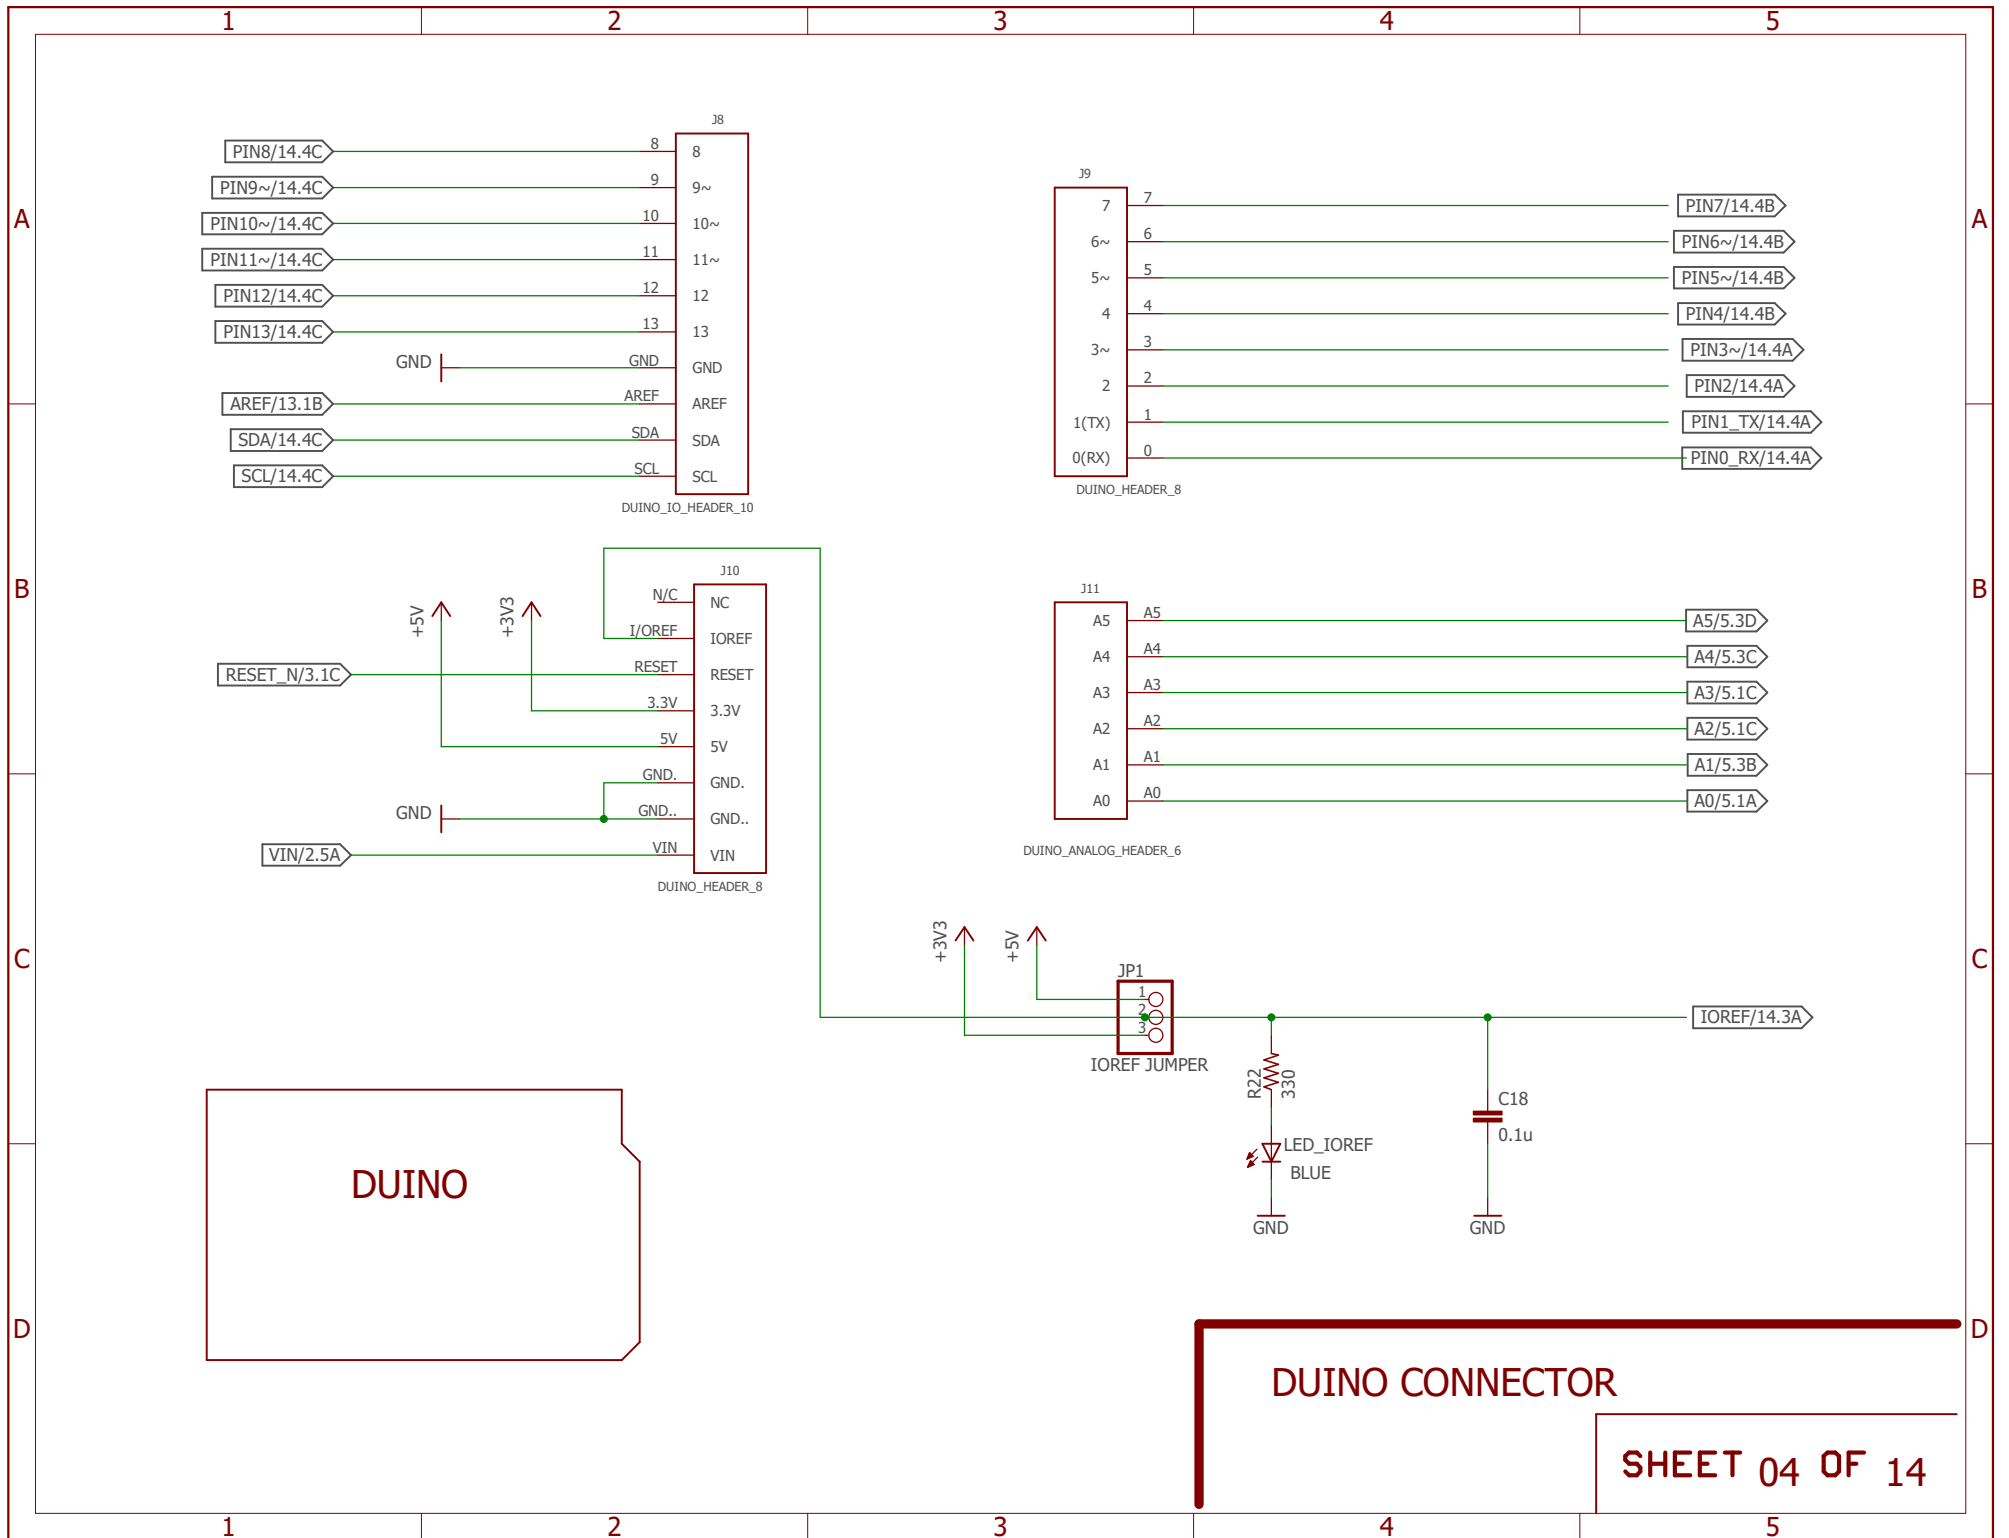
1 2 3 4 5

A B C D

J8
PIN8/14.4C 8 8
PIN9~/14.4C 9 9~
PIN10~/14.4C 10 10~
PIN11~/14.4C 11 11~
PIN12/14.4C 12 12
PIN13/14.4C 13 13
GND GND GND
AREF/13.1B AREF AREF
SDA/14.4C SDA SDA
SCL/14.4C SCL SCL
DUINO_IO_HEADER_10

J9
7 7 PIN7/14.4B
6~ 6 PIN6~/14.4B
5~ 5 PIN5~/14.4B
4 4 PIN4/14.4B
3~ 3 PIN3~/14.4A
2 2 PIN2/14.4A
1(TX) 1 PIN1_TX/14.4A
0(RX) 0 PIN0_RX/14.4A
DUINO_HEADER_8

J10
+5V +3V3
N/C NC
I/OREF IOREF
RESET_N/3.1C RESET RESET
3.3V 3.3V
5V 5V
GND. GND.
GND GND.. GND..
VIN/2.5A VIN VIN
DUINO_HEADER_8

J11
A5 A5 A5/5.3D
A4 A4 A4/5.3C
A3 A3 A3/5.1C
A2 A2 A2/5.1C
A1 A1 A1/5.3B
A0 A0 A0/5.1A
DUINO_ANALOG_HEADER_6

+3V3 +5V
JP1
1
2
3
IOREF JUMPER
IOREF/14.3A
R22 330
LED_IOREF
BLUE
GND
C18
0.1u
GND

DUINO

DUINO CONNECTOR

SHEET 04 OF 14

1 2 3 4 5